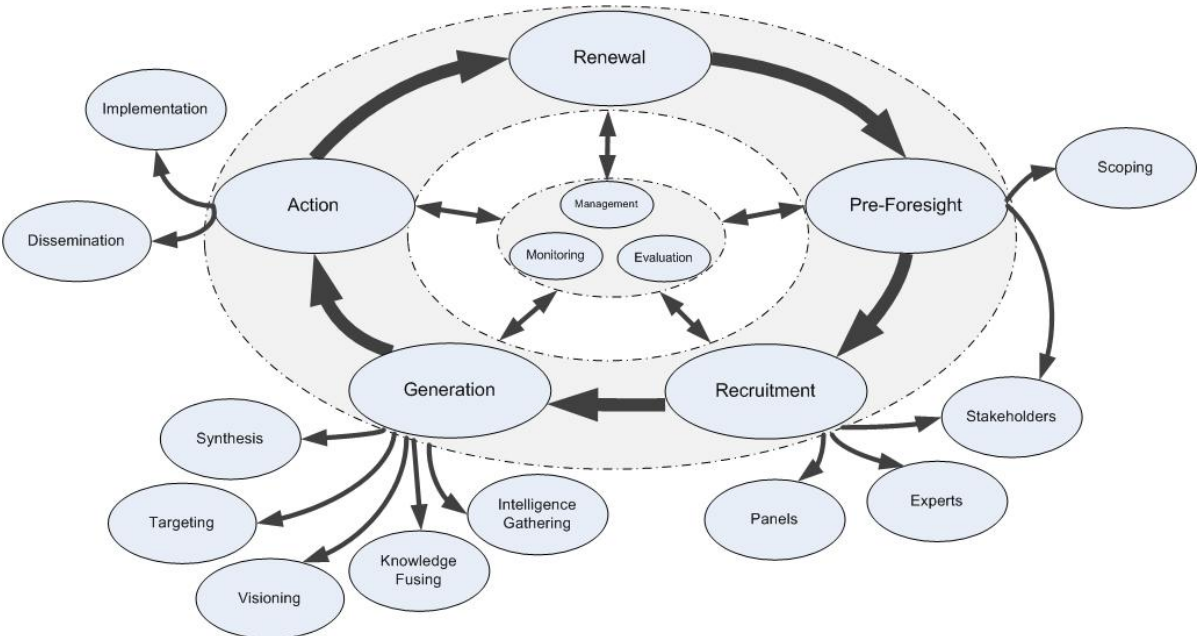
Renewal

Implementation

Action

Pre-Foresight

Scoping

Dissemination

Management

Monitoring

Evaluation

Generation

Recruitment

Stakeholders

Synthesis

Targeting

Intelligence Gathering

Knowledge Fusing

Visioning

Panels

Experts